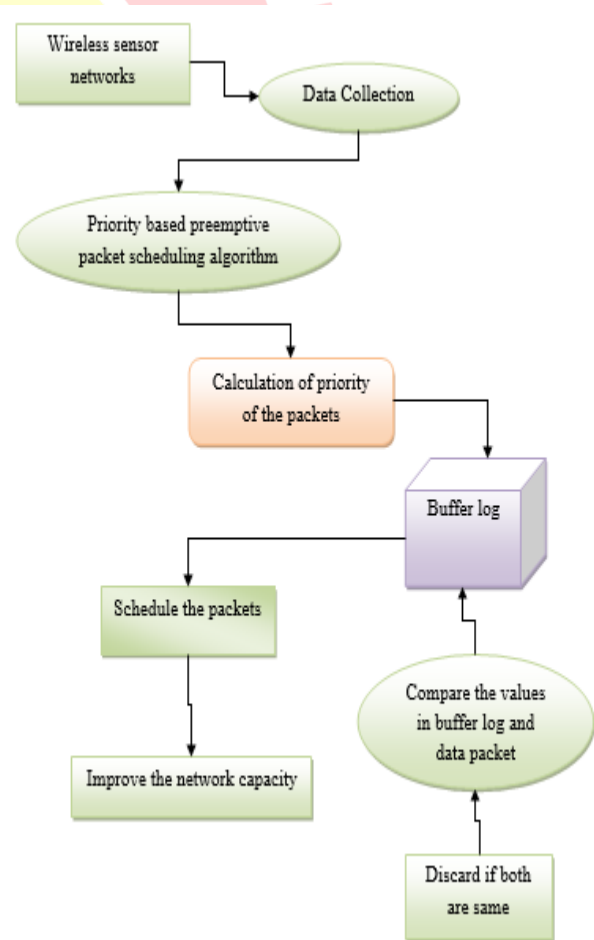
Wireless sensor networks

Data Collection

Priority based preemptive packet scheduling algorithm

Calculation of priority of the packets

Buffer log

Schedule the packets

Improve the network capacity

Compare the values in buffer log and data packet

Discard if both are same